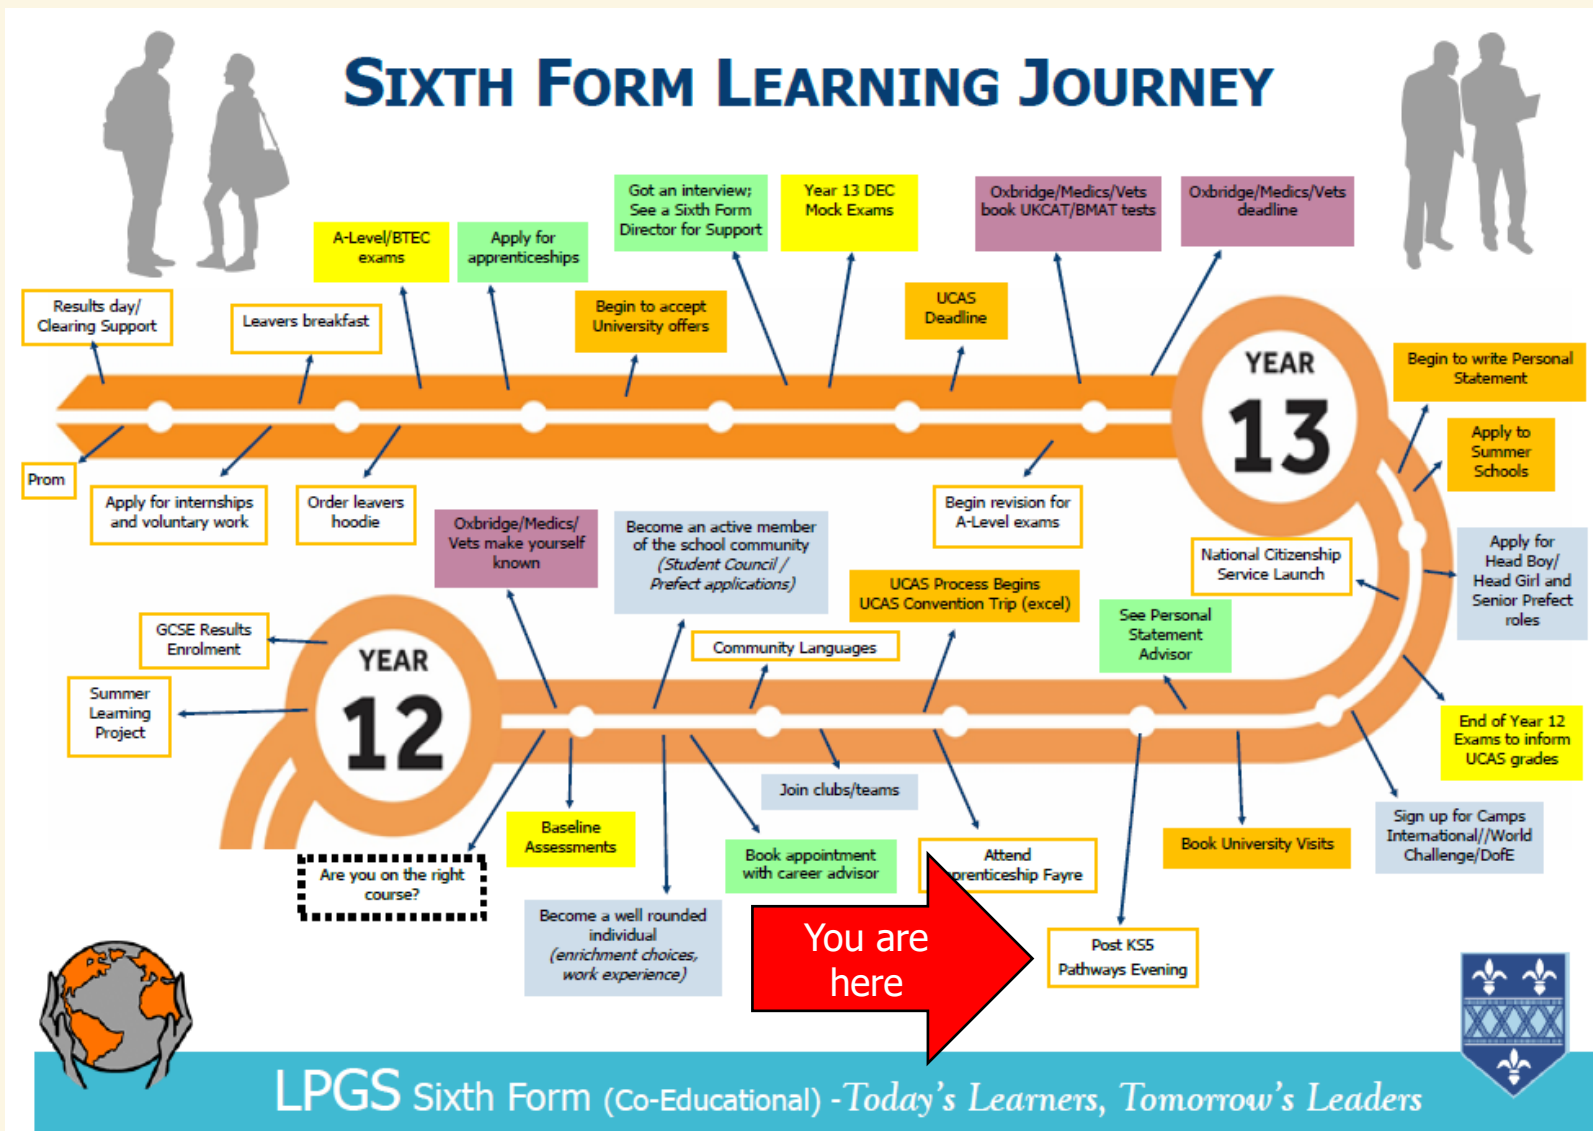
SIXTH FORM LEARNING JOURNEY

Results day/ Clearing Support

Leavers breakfast

A-Level/BTEC exams

Apply for apprenticeships

Got an interview; See a Sixth Form Director for Support

Begin to accept University offers

Year 13 DEC Mock Exams

UCAS Deadline

Oxbridge/Medics/Vets book UKCAT/BMAT tests

Oxbridge/Medics/Vets deadline

YEAR 13

Begin to write Personal Statement

Apply to Summer Schools

Prom

Apply for internships and voluntary work

Order leavers hoodie

Begin revision for A-Level exams

National Citizenship Service Launch

Apply for Head Boy/ Head Girl and Senior Prefect roles

Oxbridge/Medics/ Vets make yourself known

Become an active member of the school community (Student Council / Prefect applications)

UCAS Process Begins UCAS Convention Trip (excel)

See Personal Statement Advisor

GCSE Results Enrolment

YEAR 12

Community Languages

Summer Learning Project

End of Year 12 Exams to inform UCAS grades

Join clubs/teams

Sign up for Camps International//World Challenge/DofE

Baseline Assessments

Book appointment with career advisor

Attend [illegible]prenticeship Fayre

Book University Visits

Are you on the right course?

Become a well rounded individual (enrichment choices, work experience)

You are here

Post KS5 Pathways Evening

LPGS Sixth Form (Co-Educational) -Today's Learners, Tomorrow's Leaders